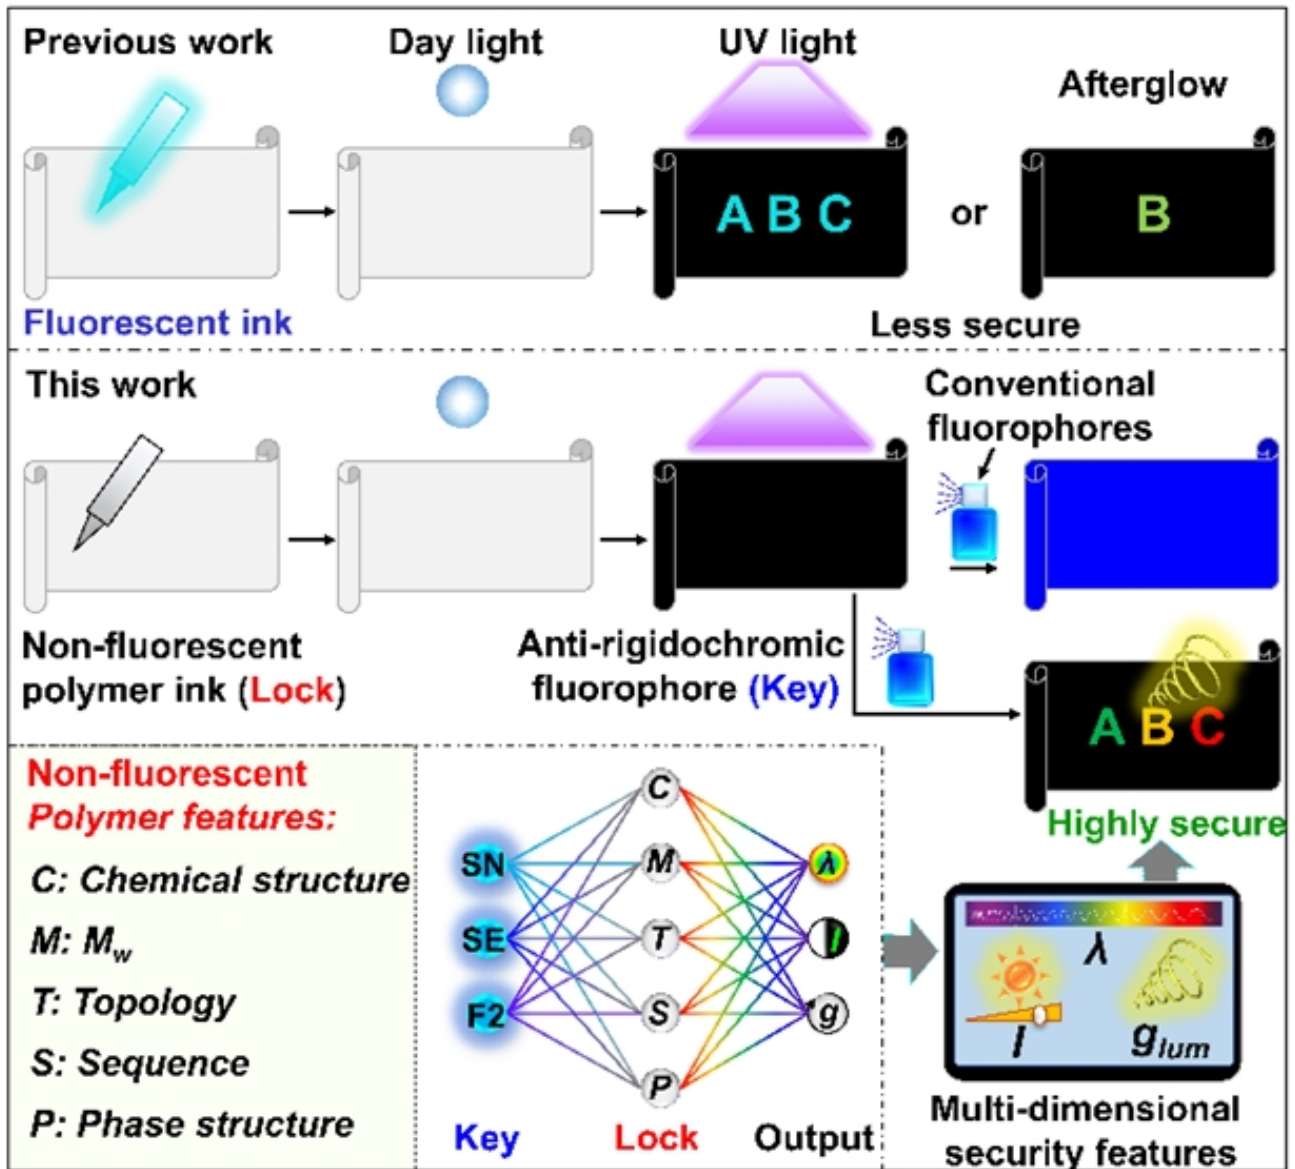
Previous work

Day light

UV light

Afterglow

A B C

or

B

Fluorescent ink

Less secure

This work

Conventional fluorophores

Non-fluorescent polymer ink (Lock)

Anti-rigidochromic fluorophore (Key)

A B C

Highly secure

Non-fluorescent *Polymer features:*

*C: Chemical structure*

*M: $M_w$*

*T: Topology*

*S: Sequence*

*P: Phase structure*

SN

SE

F2

C

M

T

S

P

$\lambda$

$I$

$g$

Key

Lock

Output

$\lambda$

$I$

$g_{lum}$

Multi-dimensional security features